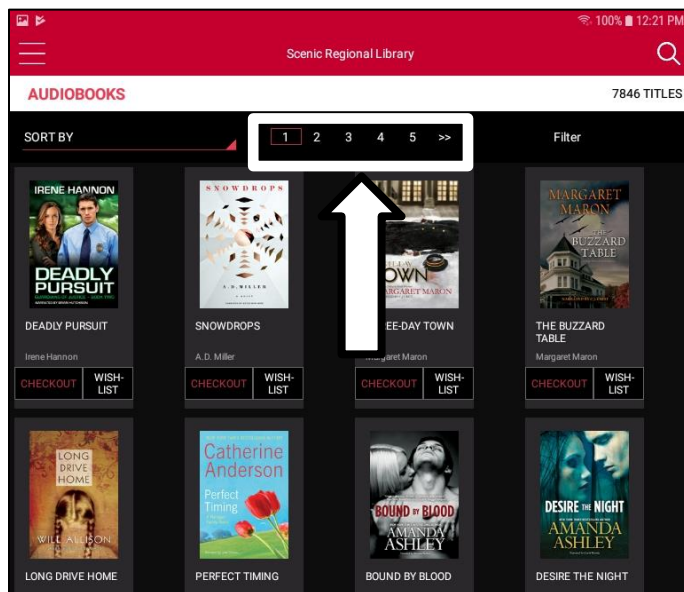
100% 12:21 PM

Scenic Regional Library

AUDIOBOOKS

7846 TITLES

SORT BY

1 2 3 4 5 >>

Filter

IRENE HANNON

DEADLY PURSUIT

DEADLY PURSUIT

Irene Hannon

CHECKOUT

WISH-LIST

SNOWDROPS

A. D. MILLER

SNOWDROPS

A.D. Miller

CHECKOUT

WISH-LIST

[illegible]OWN

MARGARET MARON

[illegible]EE-DAY TOWN

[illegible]garet Maron

CHECKOUT

WISH-LIST

MARGARET MARON

THE BUZZARD TABLE

THE BUZZARD TABLE

Margaret Maron

CHECKOUT

WISH-LIST

LONG DRIVE HOME

WILL ALLISON

Catherine Anderson

Perfect Timing

BOUND BY BLOOD

AMANDA ASHLEY

DESIRE THE NIGHT

AMANDA ASHLEY

LONG DRIVE HOME

PERFECT TIMING

BOUND BY BLOOD

DESIRE THE NIGHT